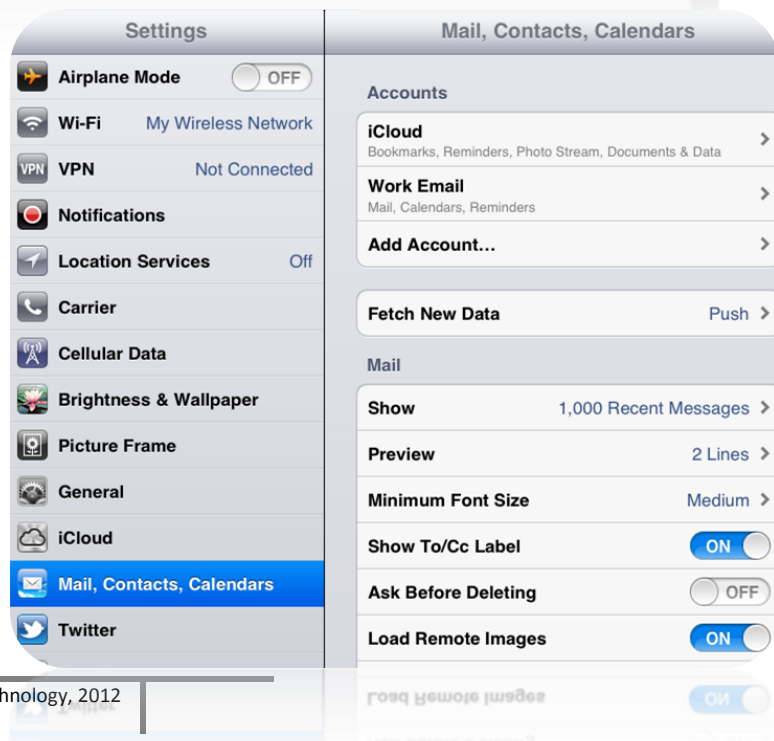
Settings

Airplane Mode OFF

Wi-Fi My Wireless Network

VPN VPN Not Connected

Notifications

Location Services Off

Carrier

Cellular Data

Brightness & Wallpaper

Picture Frame

General

iCloud

Mail, Contacts, Calendars

Twitter

Mail, Contacts, Calendars

Accounts

iCloud
Bookmarks, Reminders, Photo Stream, Documents & Data

Work Email
Mail, Calendars, Reminders

Add Account...

Fetch New Data Push

Mail

Show 1,000 Recent Messages

Preview 2 Lines

Minimum Font Size Medium

Show To/Cc Label ON

Ask Before Deleting OFF

Load Remote Images ON

hnology, 2012